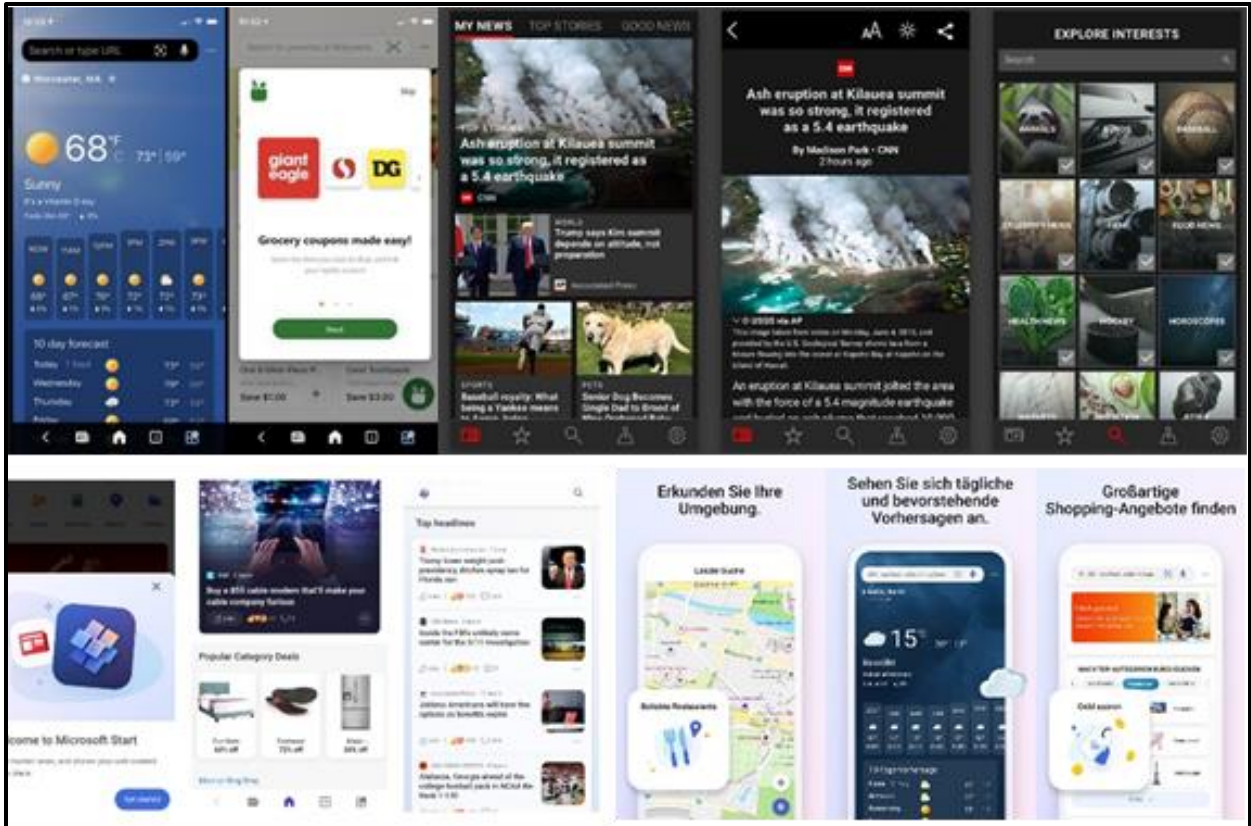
Search or type URL

68°F C 73° 59°

Sunny

10 day forecast

Today

Wednesday

Thursday

Skip

giant eagle

DG

Grocery coupons made easy!

Save $1.00

Save $3.00

MY NEWS TOP STORIES GOOD NEWS

Ash eruption at Kilauea summit was so strong, it registered as a 5.4 earthquake

CNN

Trump says Kim summit depends on attitude, not preparation

SPORTS

Baseball royalty: What being a Yankee means

PETS

Senior Dog Becomes Single Dad to Brood of

Ash eruption at Kilauea summit was so strong, it registered as a 5.4 earthquake

By Madison Park · CNN

2 hours ago

An eruption at Kilauea summit jolted the area with the force of a 5.4 magnitude earthquake

EXPLORE INTERESTS

Search

ANIMALS

BASEBALL

HEALTH NEWS

HOCKEY

HOROSCOPES

FOOD NEWS

lcome to Microsoft Start

Get started

Buy a $55 cable modem that'll make your cable company furious

Popular Category Deals

Top headlines

Erkunden Sie Ihre Umgebung.

Beliebte Restaurants

Sehen Sie sich tägliche und bevorstehende Vorhersagen an.

15°

Großartige Shopping-Angebote finden